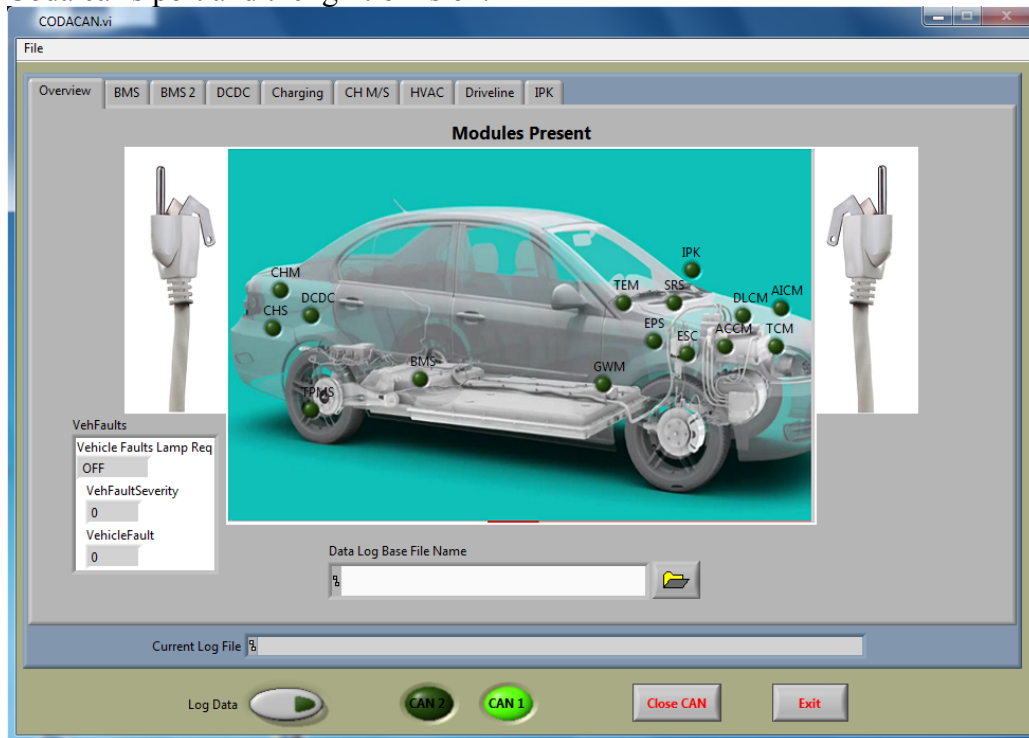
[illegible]

CODACAN.vi

File

Overview | BMS | BMS 2 | DCDC | Charging | CH M/S | HVAC | Driveline | IPK

Modules Present

IPK
CHM
TEM
SRS
DLCM
AICM
CHS
DCDC
EPS
ESC
ACCM
TCM
BMS
GWM
TPMS

VehFaults
Vehicle Faults Lamp Req
OFF
VehFaultSeverity
0
VehicleFault
0

Data Log Base File Name

Current Log File

Log Data
CAN 2
CAN 1
Close CAN
Exit